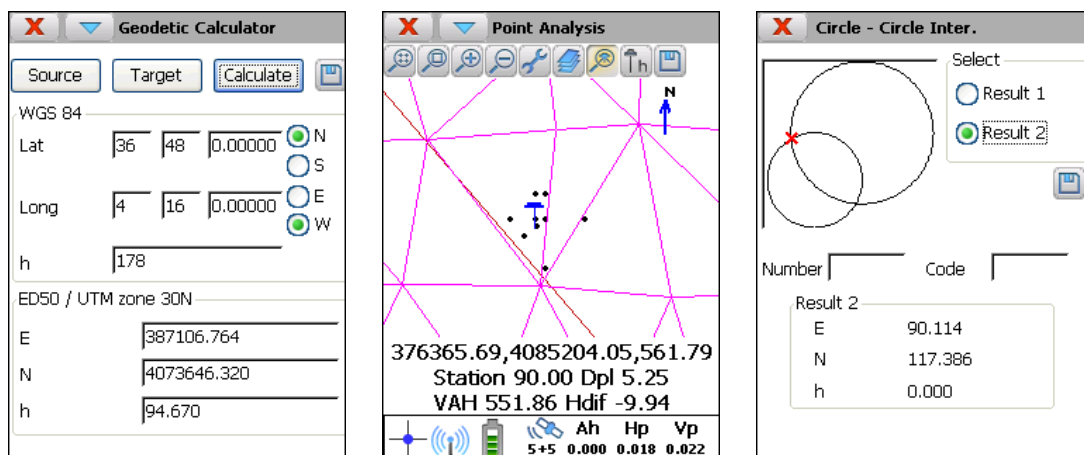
X Geodetic Calculator

Source Target Calculate

WGS 84

Lat 36 48 0.00000 N S

Long 4 16 0.00000 E W

h 178

ED50 / UTM zone 30N

E 387106.764

N 4073646.320

h 94.670

X Point Analysis

N

376365.69,4085204.05,561.79
Station 90.00 Dpl 5.25
VAH 551.86 Hdif -9.94

5+5 Ah 0.000 Hp 0.018 Vp 0.022

X Circle - Circle Inter.

Select
Result 1
Result 2

Number Code

Result 2

| E | 90.114 |
|---|---|
| N | 117.386 |
| h | 0.000 |